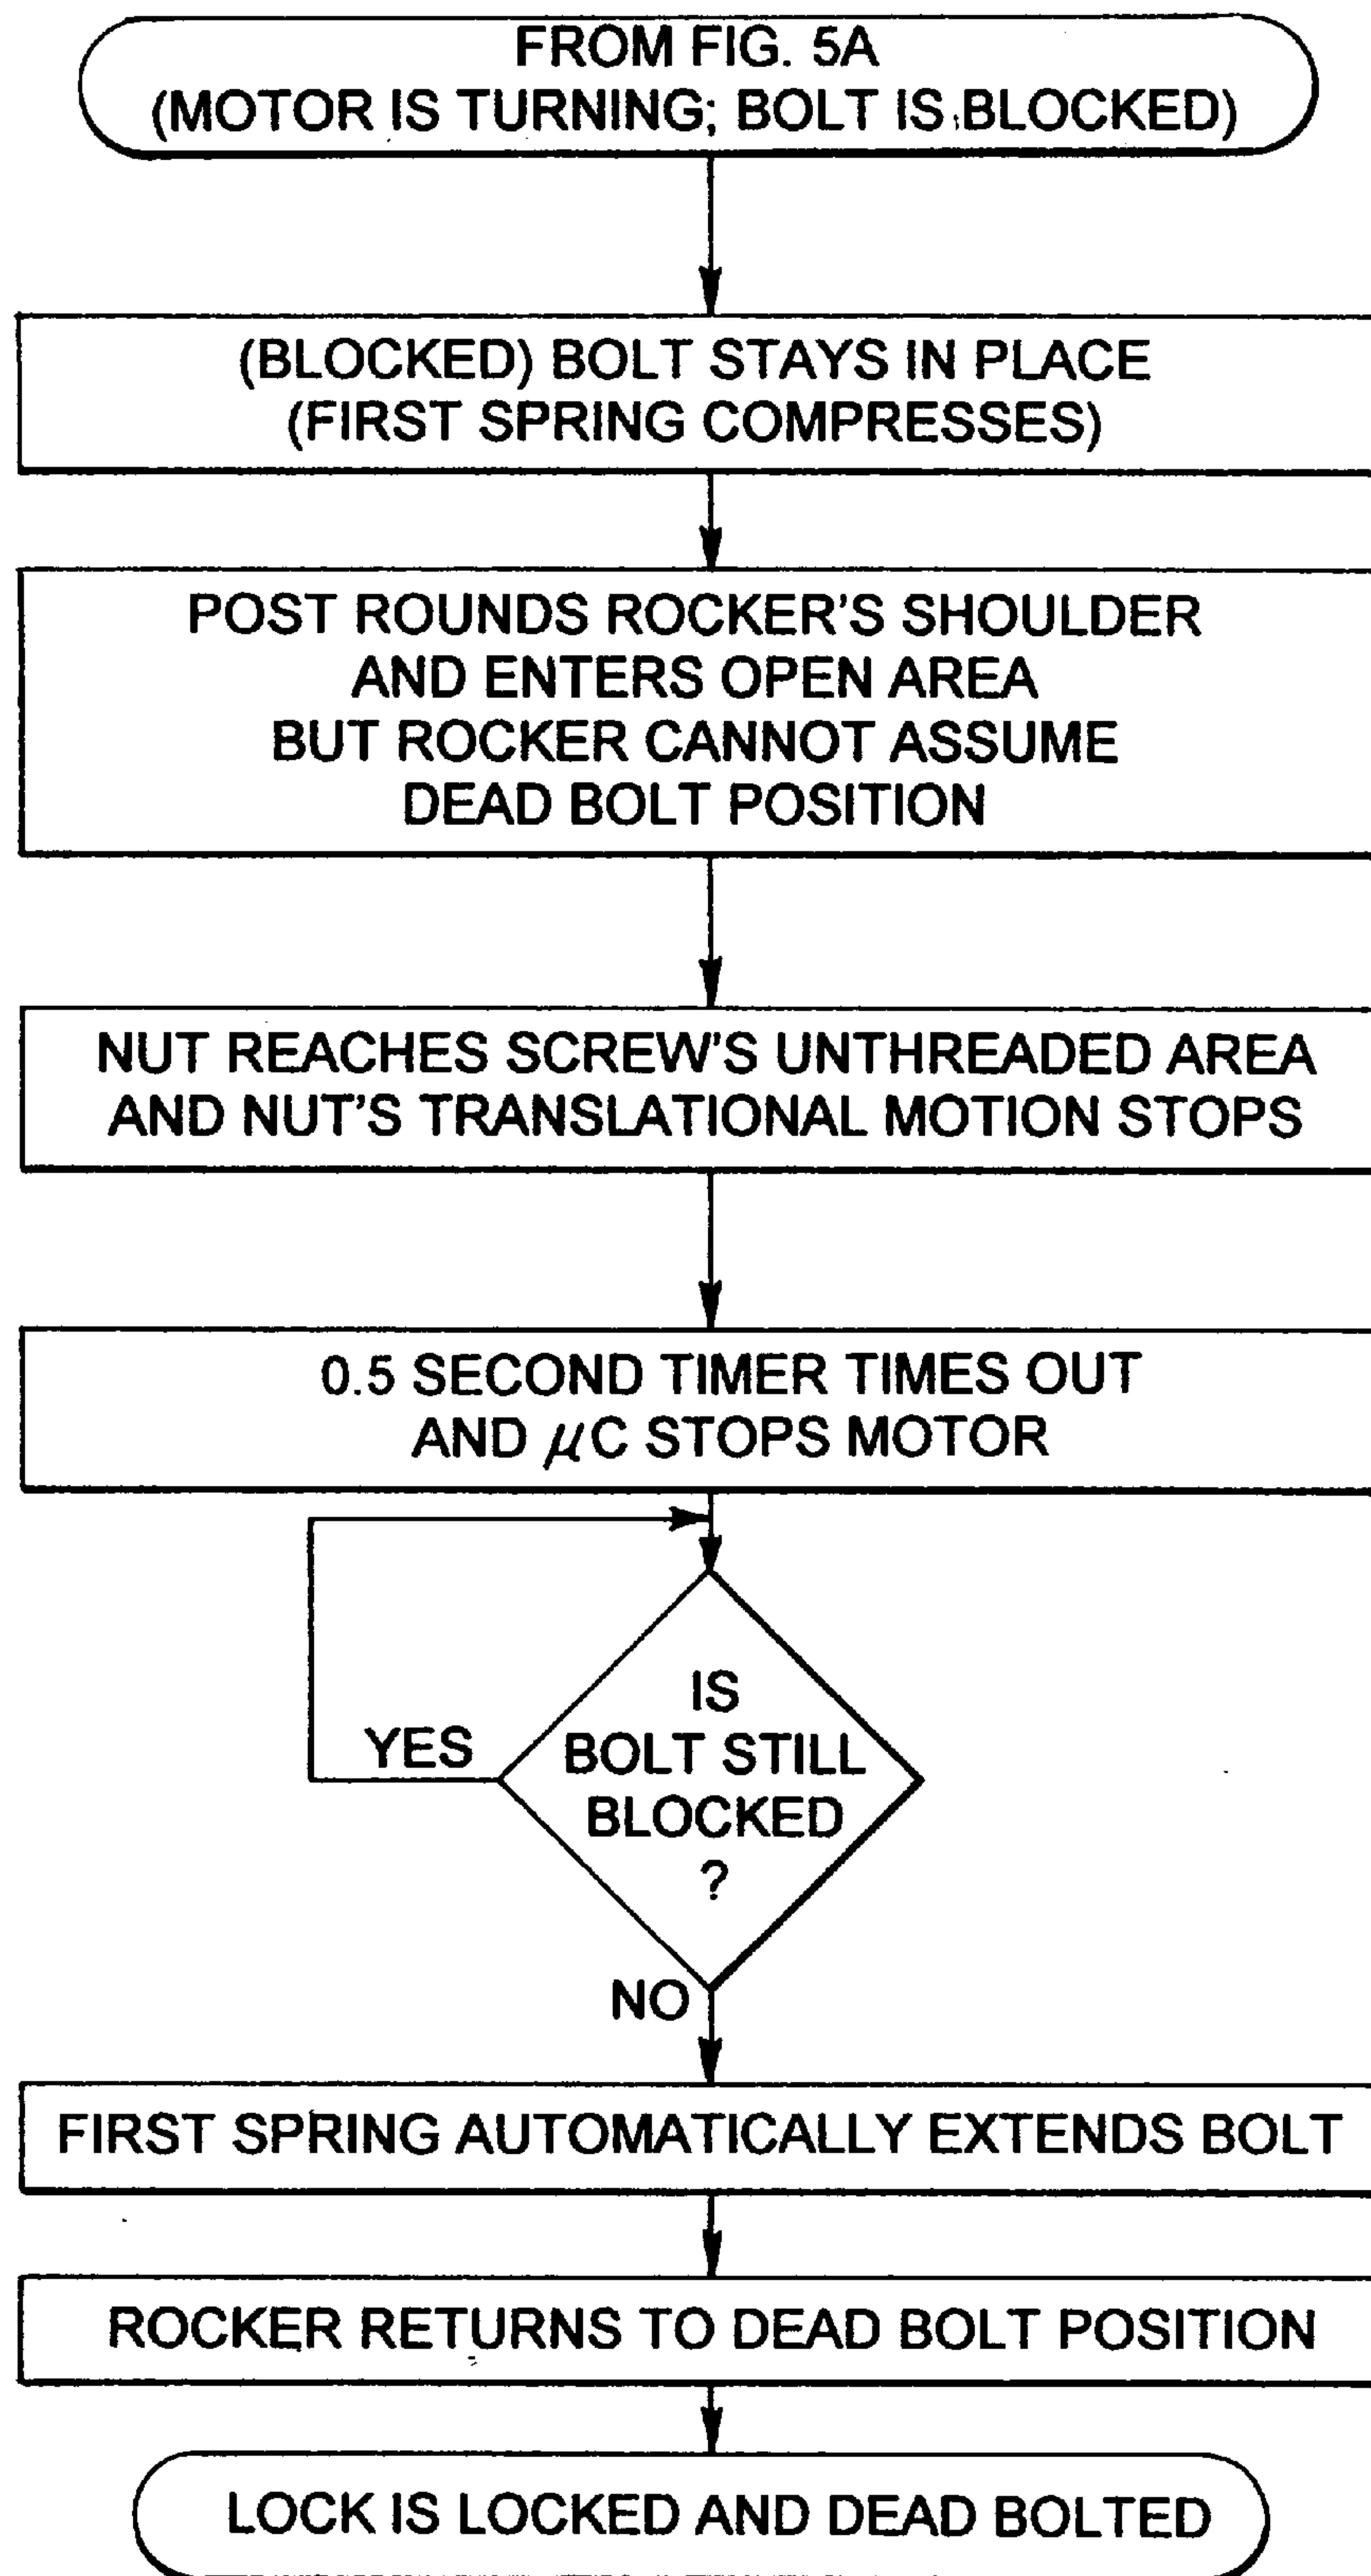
FROM FIG. 5A
(MOTOR IS TURNING; BOLT IS BLOCKED)

(BLOCKED) BOLT STAYS IN PLACE
(FIRST SPRING COMPRESSES)

POST ROUNDS ROCKER'S SHOULDER
AND ENTERS OPEN AREA
BUT ROCKER CANNOT ASSUME
DEAD BOLT POSITION

NUT REACHES SCREW'S UNTHREADED AREA
AND NUT'S TRANSLATIONAL MOTION STOPS

0.5 SECOND TIMER TIMES OUT
AND $\mu$C STOPS MOTOR

IS
BOLT STILL
BLOCKED
?

YES

NO

FIRST SPRING AUTOMATICALLY EXTENDS BOLT

ROCKER RETURNS TO DEAD BOLT POSITION

LOCK IS LOCKED AND DEAD BOLTED